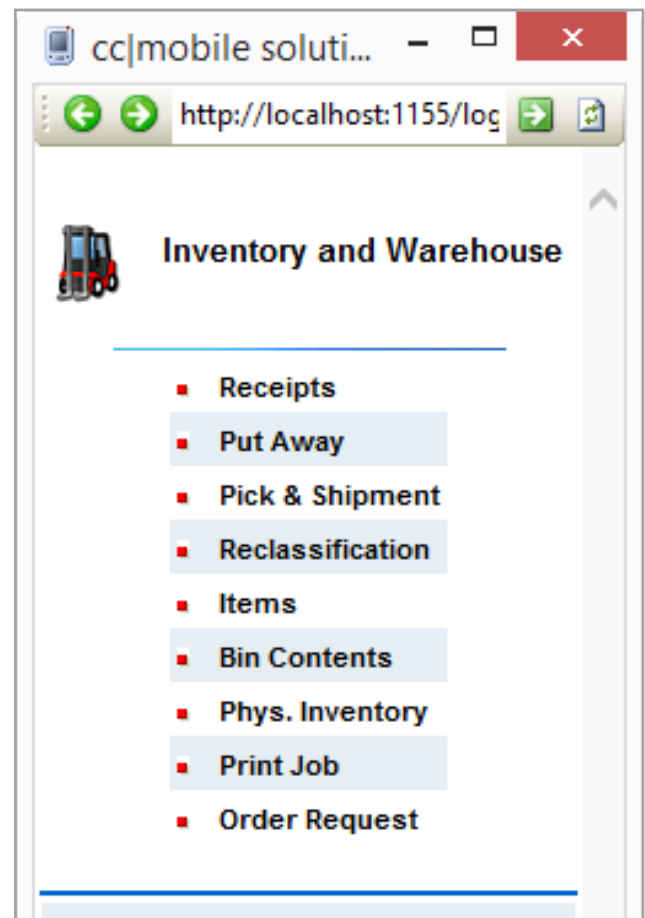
cc|mobile soluti...

http://localhost:1155/log

Inventory and Warehouse

- Receipts
- Put Away
- Pick & Shipment
- Reclassification
- Items
- Bin Contents
- Phys. Inventory
- Print Job
- Order Request